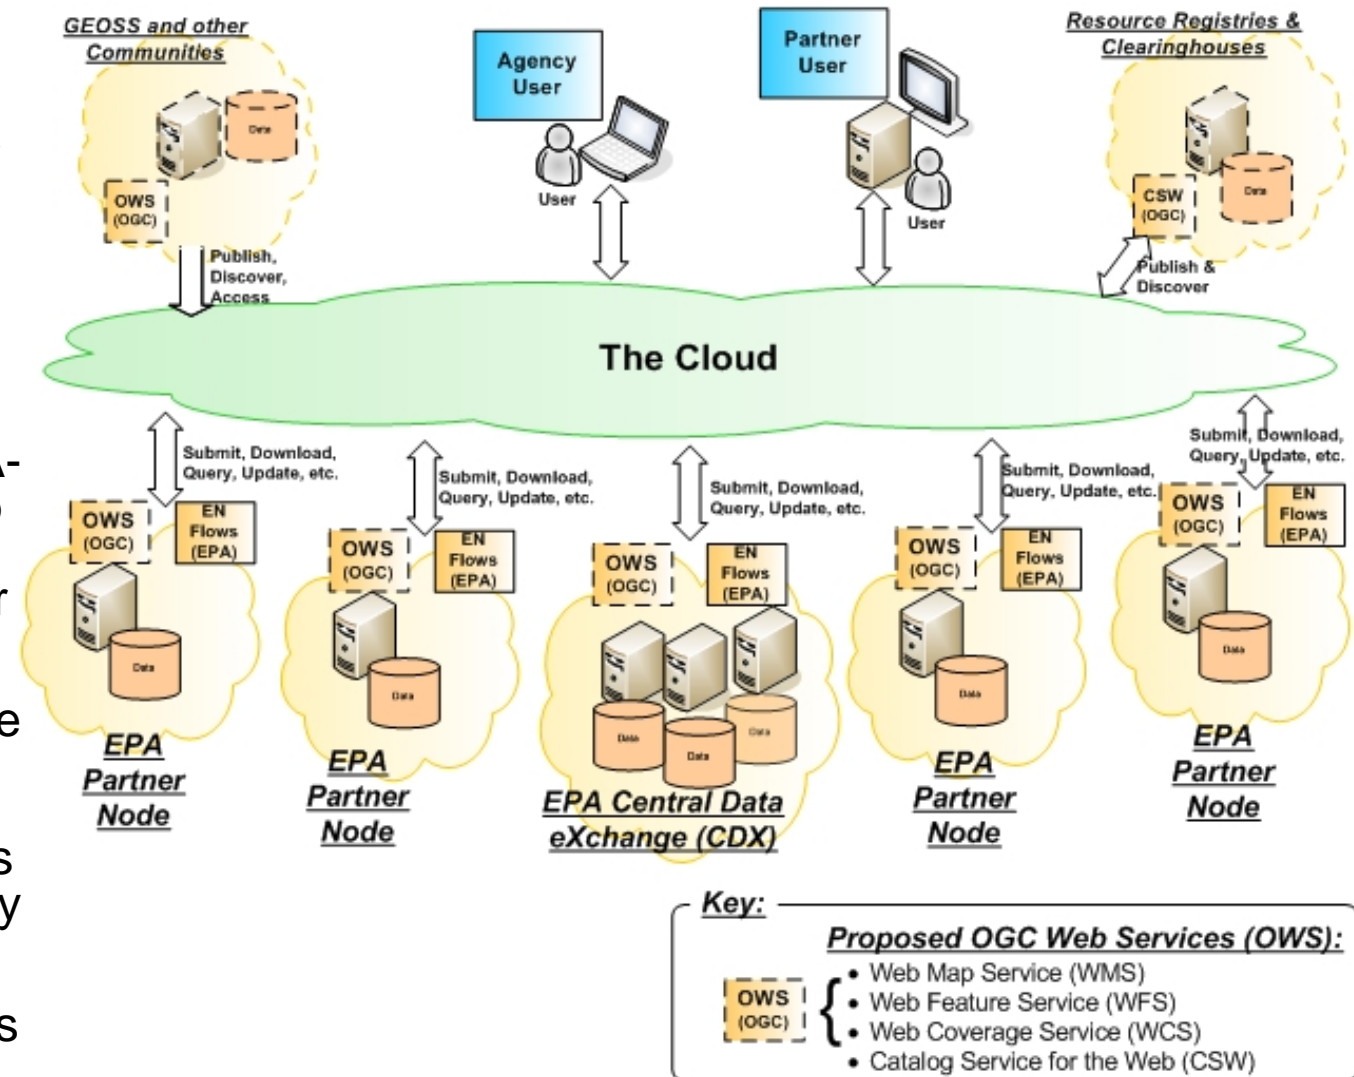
GEOSS and other Communities

Data

OWS (OGC)

Publish, Discover, Access

Agency User

User

Partner User

User

Resource Registries & Clearinghouses

CSW (OGC)

Data

Publish & Discover

The Cloud

Submit, Download, Query, Update, etc.

OWS (OGC)

EN Flows (EPA)

Data

EPA Partner Node

Submit, Download, Query, Update, etc.

OWS (OGC)

EN Flows (EPA)

Data

EPA Partner Node

Submit, Download, Query, Update, etc.

OWS (OGC)

EN Flows (EPA)

Data

Data

Data

EPA Central Data eXchange (CDX)

Submit, Download, Query, Update, etc.

OWS (OGC)

EN Flows (EPA)

Data

EPA Partner Node

Submit, Download, Query, Update, etc.

OWS (OGC)

EN Flows (EPA)

Data

EPA Partner Node

Key:

Proposed OGC Web Services (OWS):

OWS (OGC)

• Web Map Service (WMS)
• Web Feature Service (WFS)
• Web Coverage Service (WCS)
• Catalog Service for the Web (CSW)

A-
r
e
s
y
s